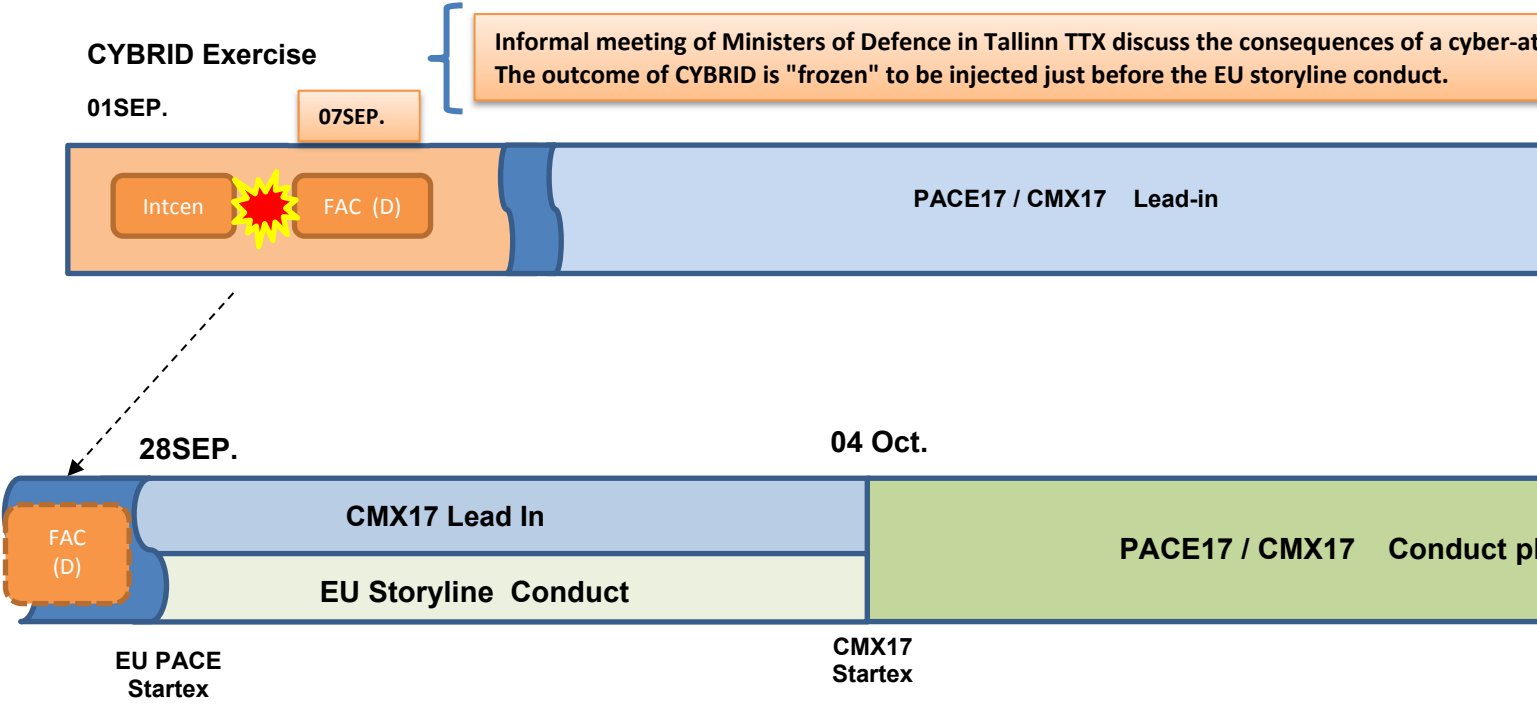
CYBRID Exercise

Informal meeting of Ministers of Defence in Tallinn TTX discuss the consequences of a cyber-at
The outcome of CYBRID is "frozen" to be injected just before the EU storyline conduct.

01SEP.

07SEP.

Intcen

FAC (D)

PACE17 / CMX17 Lead-in

28SEP.

04 Oct.

FAC (D)

CMX17 Lead In

EU Storyline Conduct

PACE17 / CMX17 Conduct pl

EU PACE Startex

CMX17 Startex